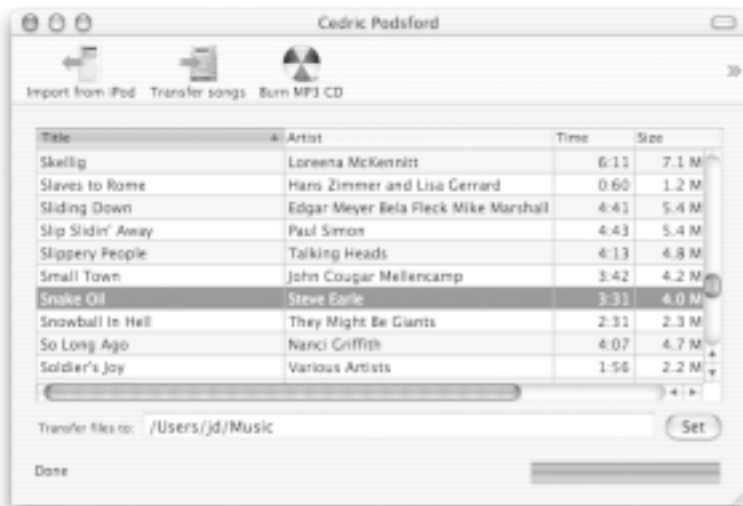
Cedric Podsford

Import from iPod Transfer songs Burn MP3 CD

»

| Title | Artist | Time | Size |
|---|---|---|---|
| Skellig | Loreena McKennitt | 6:11 | 7.1 M |
| Slaves to Rome | Hans Zimmer and Lisa Gerrard | 0:60 | 1.2 M |
| Sliding Down | Edgar Meyer Bela Fleck Mike Marshall | 4:41 | 5.4 M |
| Slip Slidin' Away | Paul Simon | 4:43 | 5.4 M |
| Slippery People | Talking Heads | 4:13 | 4.8 M |
| Small Town | John Cougar Mellencamp | 3:42 | 4.2 M |
| Snake Oil | Steve Earle | 3:31 | 4.0 M |
| Snowball In Hell | They Might Be Giants | 2:31 | 2.3 M |
| So Long Ago | Nanci Griffith | 4:07 | 4.7 M |
| Soldier's Joy | Various Artists | 1:56 | 2.2 M |

Transfer files to: /Users/jd/Music

Set

Done